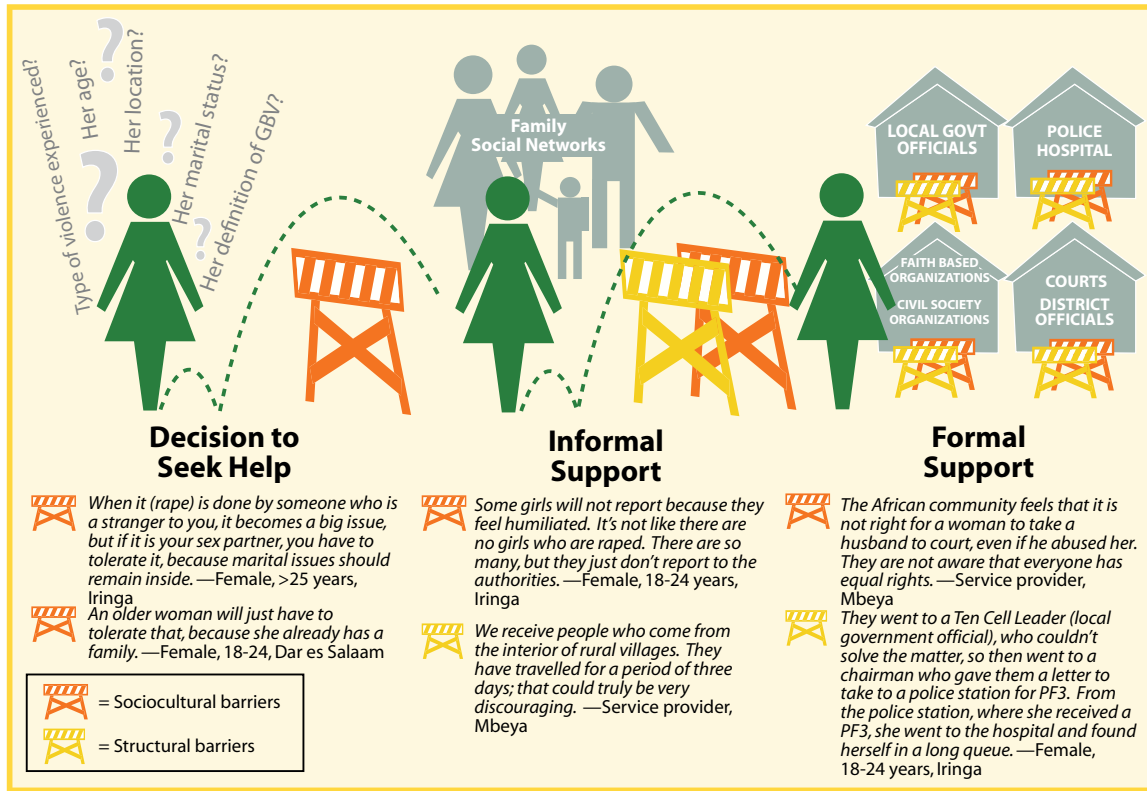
Type of violence experienced?
Her age?
Her location?
Her marital status?
Her definition of GBV?

Family
Social Networks

LOCAL GOVT OFFICIALS
POLICE HOSPITAL
FAITH BASED ORGANIZATIONS
CIVIL SOCIETY ORGANIZATIONS
COURTS DISTRICT OFFICIALS

Decision to Seek Help

Informal Support

Formal Support

When it (rape) is done by someone who is a stranger to you, it becomes a big issue, but if it is your sex partner, you have to tolerate it, because marital issues should remain inside. —Female, >25 years, Iringa

An older woman will just have to tolerate that, because she already has a family. —Female, 18-24, Dar es Salaam

= Sociocultural barriers

= Structural barriers

Some girls will not report because they feel humiliated. It's not like there are no girls who are raped. There are so many, but they just don't report to the authorities. —Female, 18-24 years, Iringa

We receive people who come from the interior of rural villages. They have travelled for a period of three days; that could truly be very discouraging. —Service provider, Mbeya

The African community feels that it is not right for a woman to take a husband to court, even if he abused her. They are not aware that everyone has equal rights. —Service provider, Mbeya

They went to a Ten Cell Leader (local government official), who couldn't solve the matter, so then went to a chairman who gave them a letter to take to a police station for PF3. From the police station, where she received a PF3, she went to the hospital and found herself in a long queue. —Female, 18-24 years, Iringa